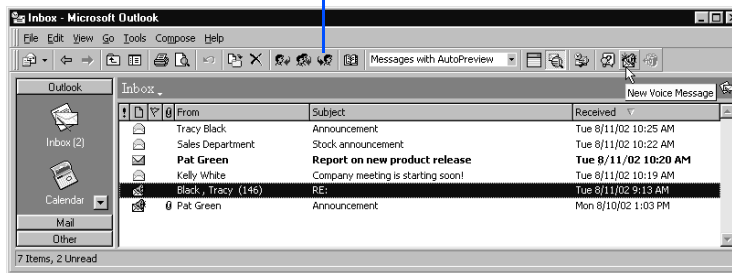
Inbox - Microsoft Outlook

File Edit View Go Tools Compose Help

Messages with AutoPreview

New Voice Message

Outlook

Inbox

Inbox (2)

Calendar

Mail

Other

| ! | | | | From | Subject | Received |
|---|---|---|---|---|---|---|
| | | | | Tracy Black | Announcement | Tue 8/11/02 10:25 AM |
| | | | | Sales Department | Stock announcement | Tue 8/11/02 10:22 AM |
| | | | | **Pat Green** | **Report on new product release** | **Tue 8/11/02 10:20 AM** |
| | | | | Kelly White | Company meeting is starting soon! | Tue 8/11/02 10:19 AM |
| | | | | Black , Tracy (146) | RE: | Tue 8/11/02 9:13 AM |
| | | | | Pat Green | Announcement | Mon 8/10/02 1:03 PM |

7 Items, 2 Unread